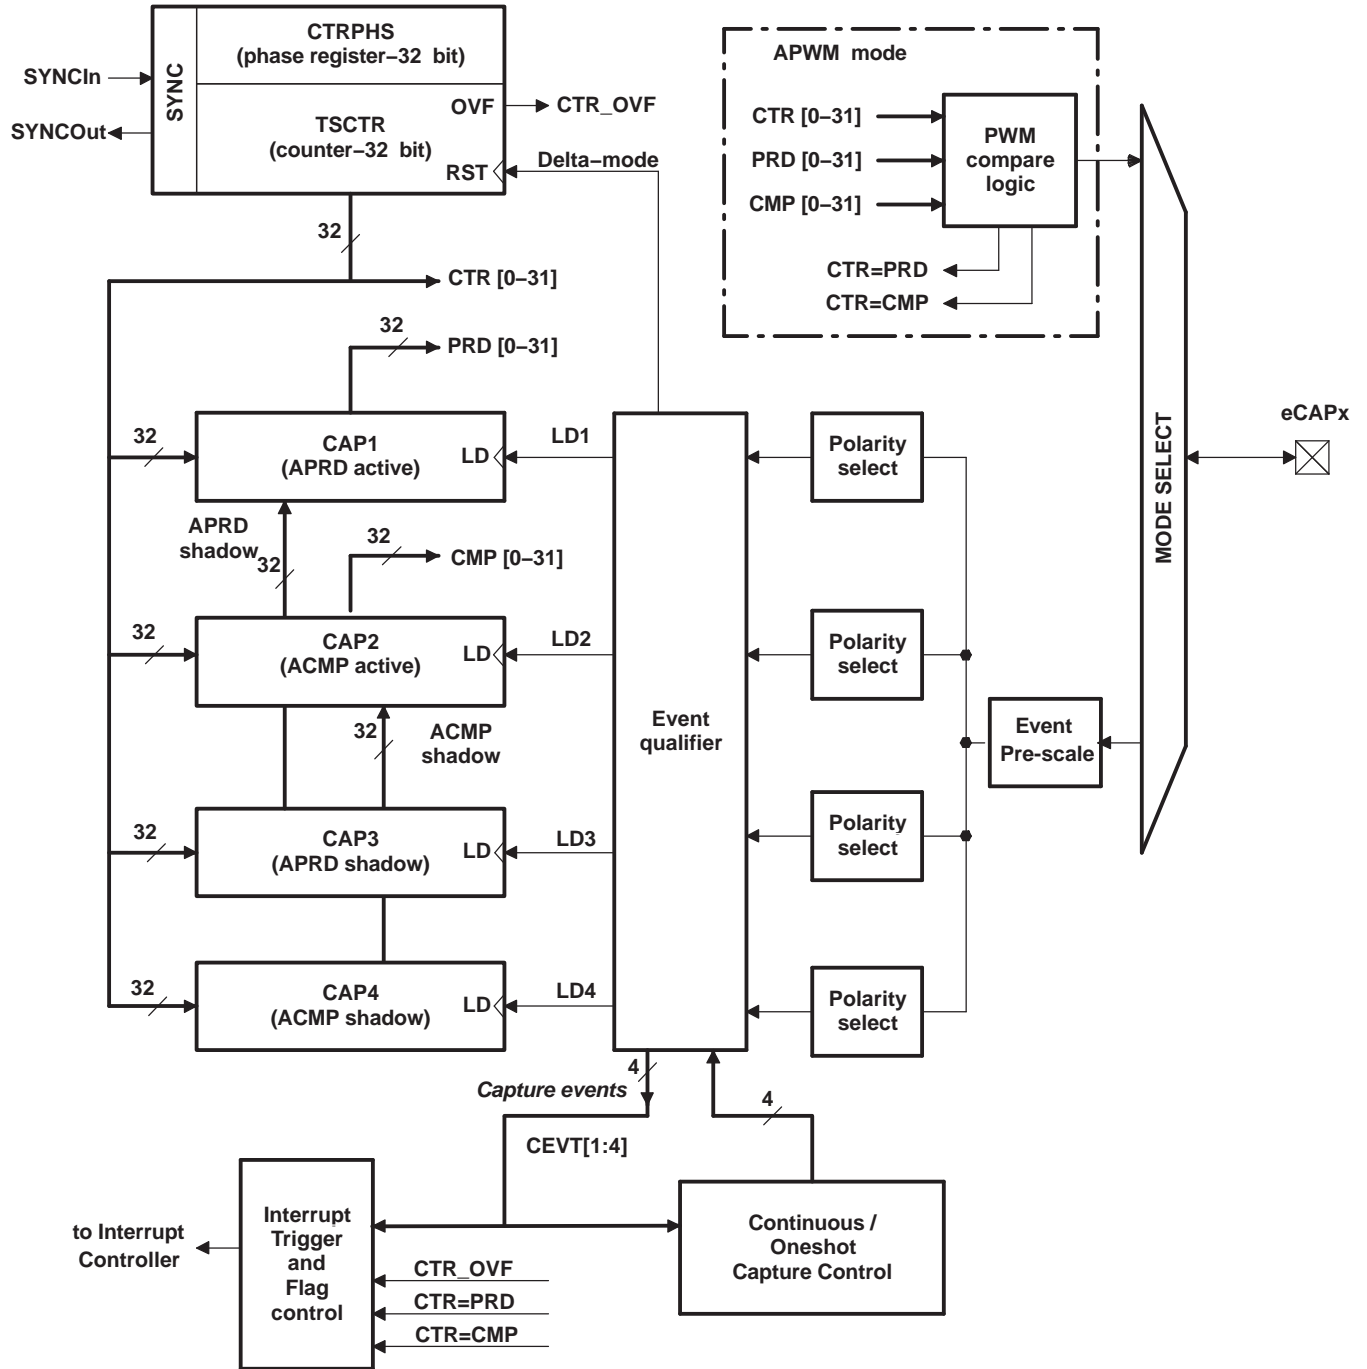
SYNCIn
SYNCOut
SYNC
CTRPHS
(phase register−32 bit)
OVF
CTR_OVF
TSCTR
(counter−32 bit)
RST
Delta−mode

APWM mode
CTR [0−31]
PRD [0−31]
CMP [0−31]
PWM
compare
logic
CTR=PRD
CTR=CMP

32
CTR [0−31]
32
PRD [0−31]

32
CAP1
(APRD active)
LD
LD1

Polarity
select

eCAPx
MODE SELECT

APRD
shadow
32
32
CMP [0−31]

32
CAP2
(ACMP active)
LD
LD2
Polarity
select

32
ACMP
shadow
Event
qualifier
Event
Pre-scale

32
CAP3
(APRD shadow)
LD
LD3
Polarity
select

32
CAP4
(ACMP shadow)
LD
LD4
Polarity
select

4
Capture events
4
CEVT[1:4]

to Interrupt
Controller
Interrupt
Trigger
and
Flag
control
CTR_OVF
CTR=PRD
CTR=CMP
Continuous /
Oneshot
Capture Control